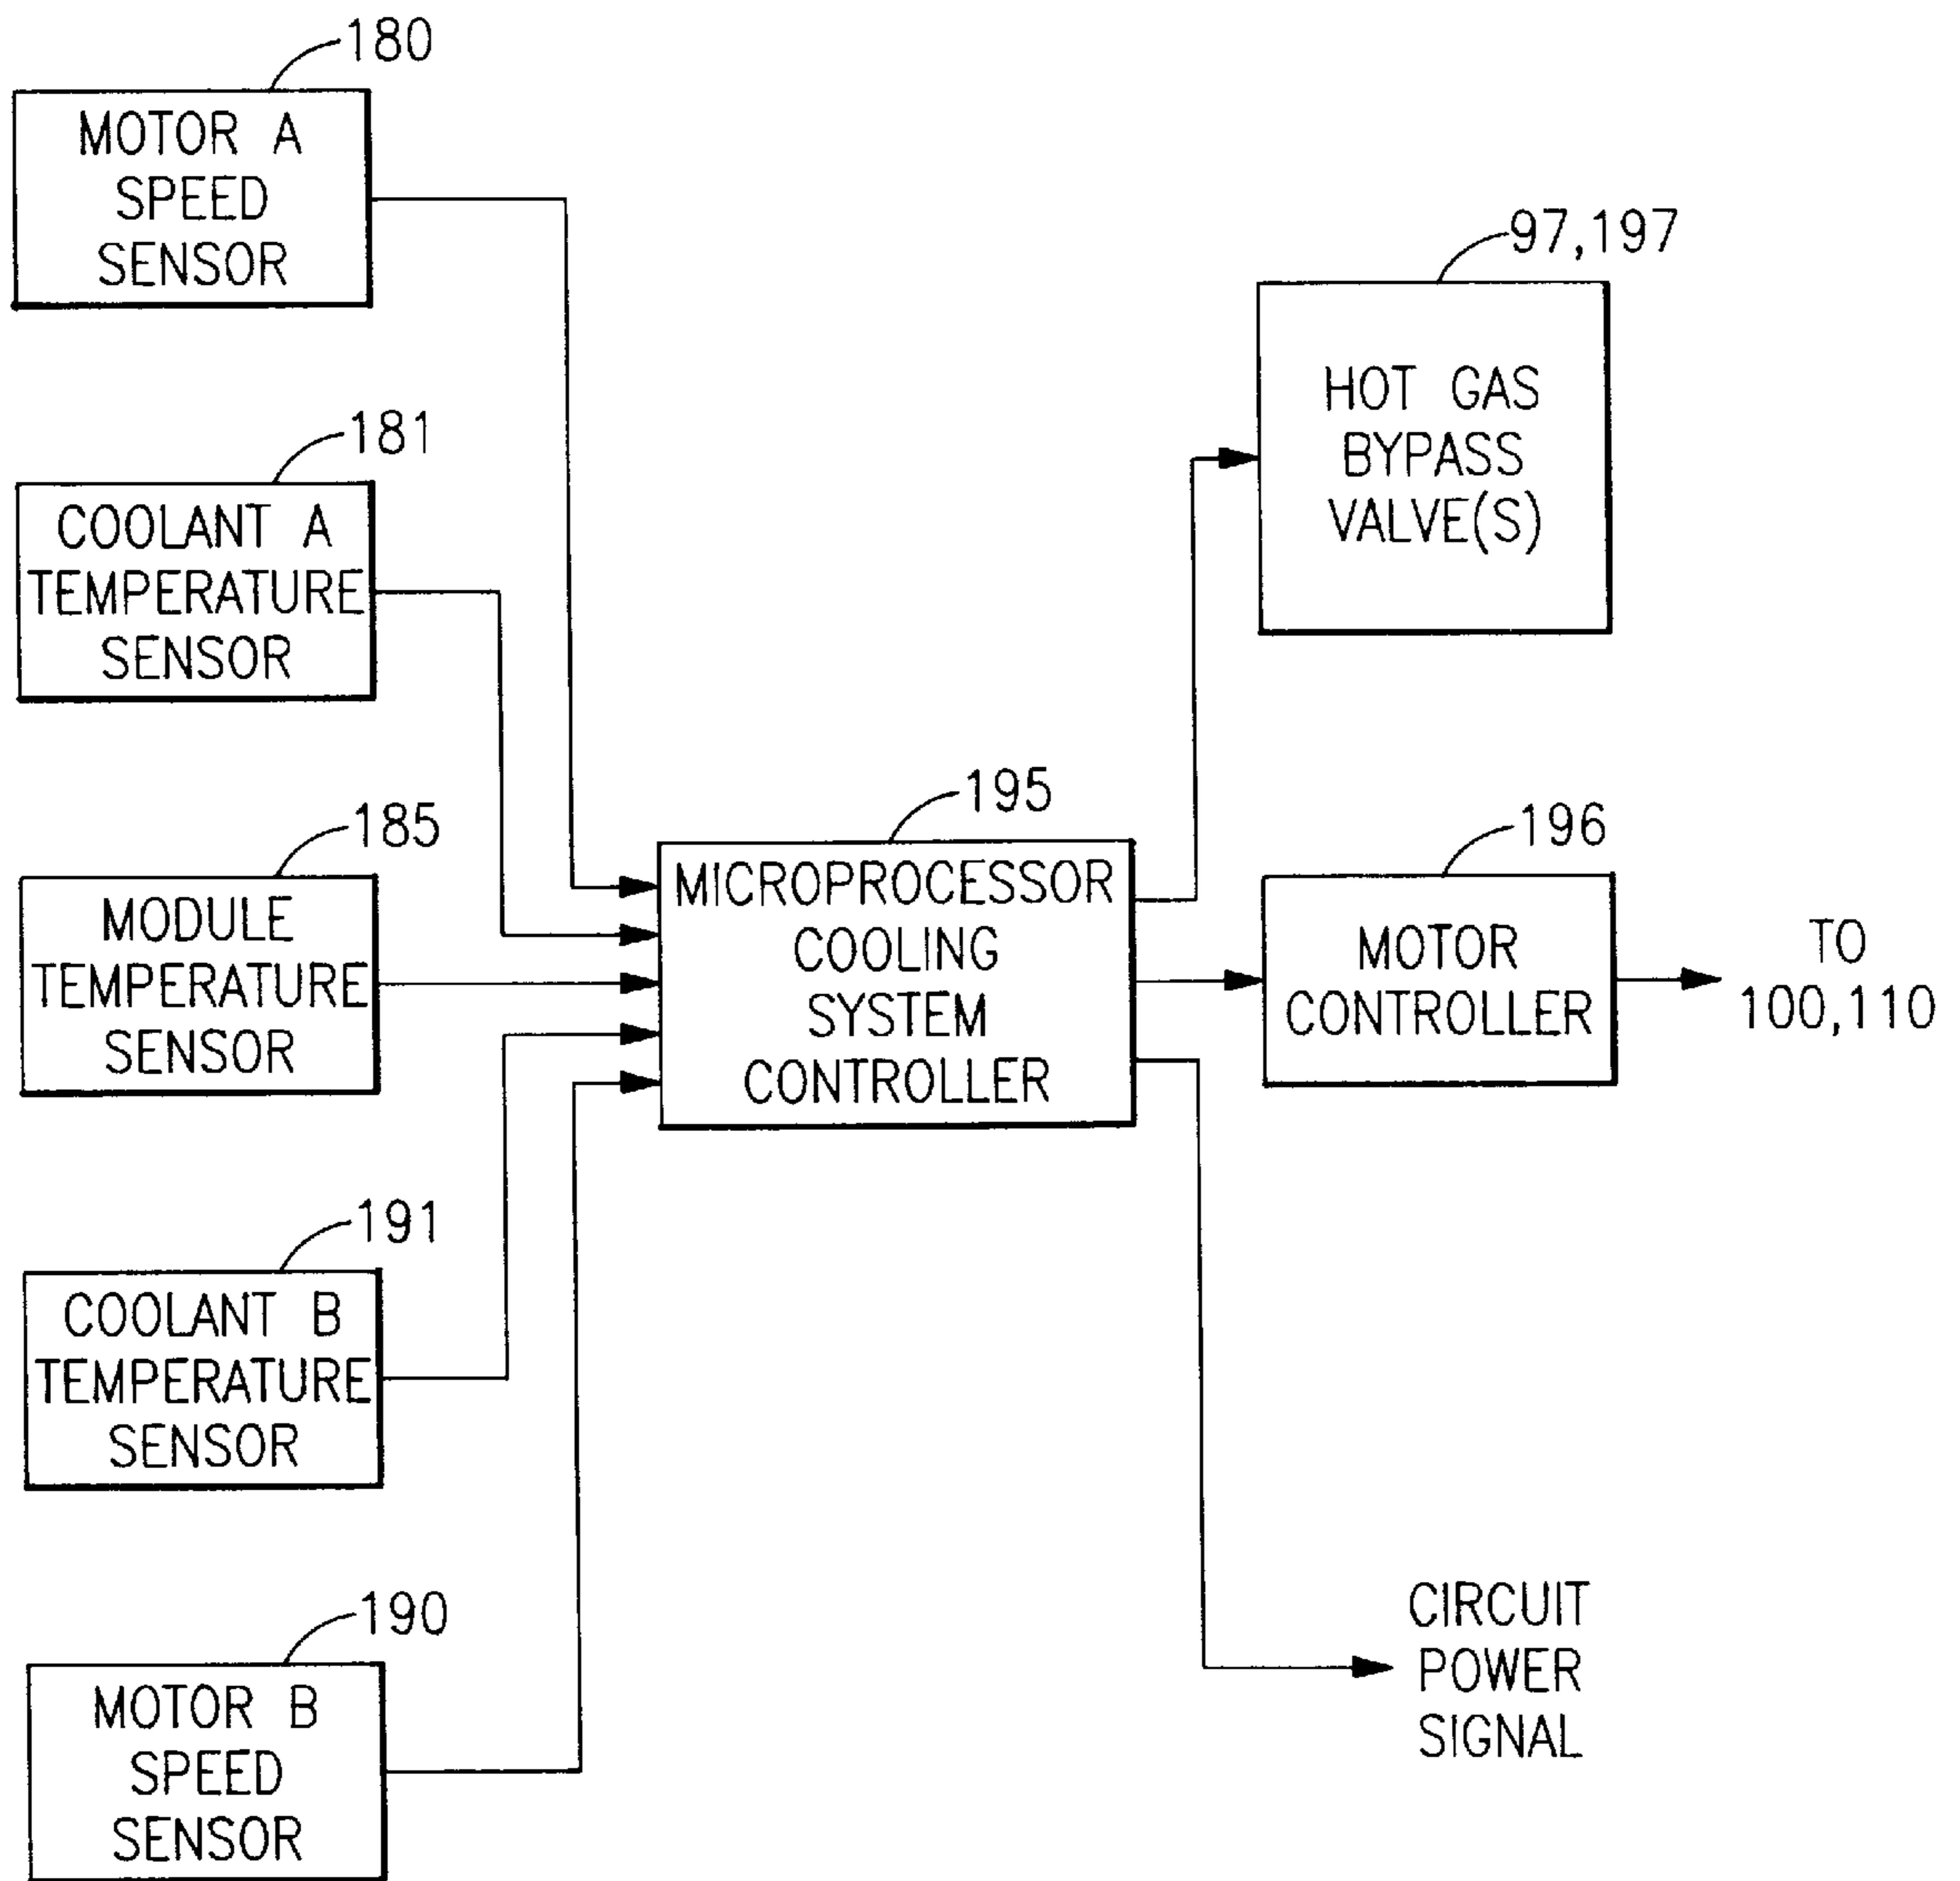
180
MOTOR A SPEED SENSOR

181
COOLANT A TEMPERATURE SENSOR

185
MODULE TEMPERATURE SENSOR

191
COOLANT B TEMPERATURE SENSOR

190
MOTOR B SPEED SENSOR

195
MICROPROCESSOR COOLING SYSTEM CONTROLLER

97,197
HOT GAS BYPASS VALVE(S)

196
MOTOR CONTROLLER

TO 100,110

CIRCUIT POWER SIGNAL